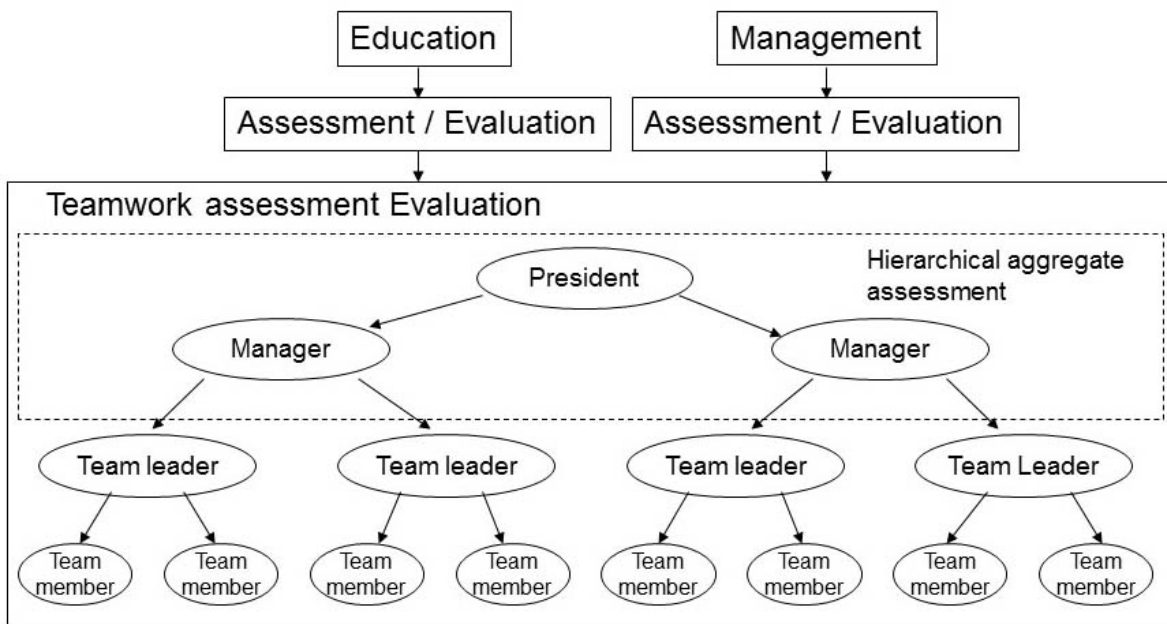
Education

Management

Assessment / Evaluation

Assessment / Evaluation

Teamwork assessment Evaluation

President

Hierarchical aggregate assessment

Manager

Manager

Team leader

Team leader

Team leader

Team Leader

Team member

Team member

Team member

Team member

Team member

Team member

Team member

Team member